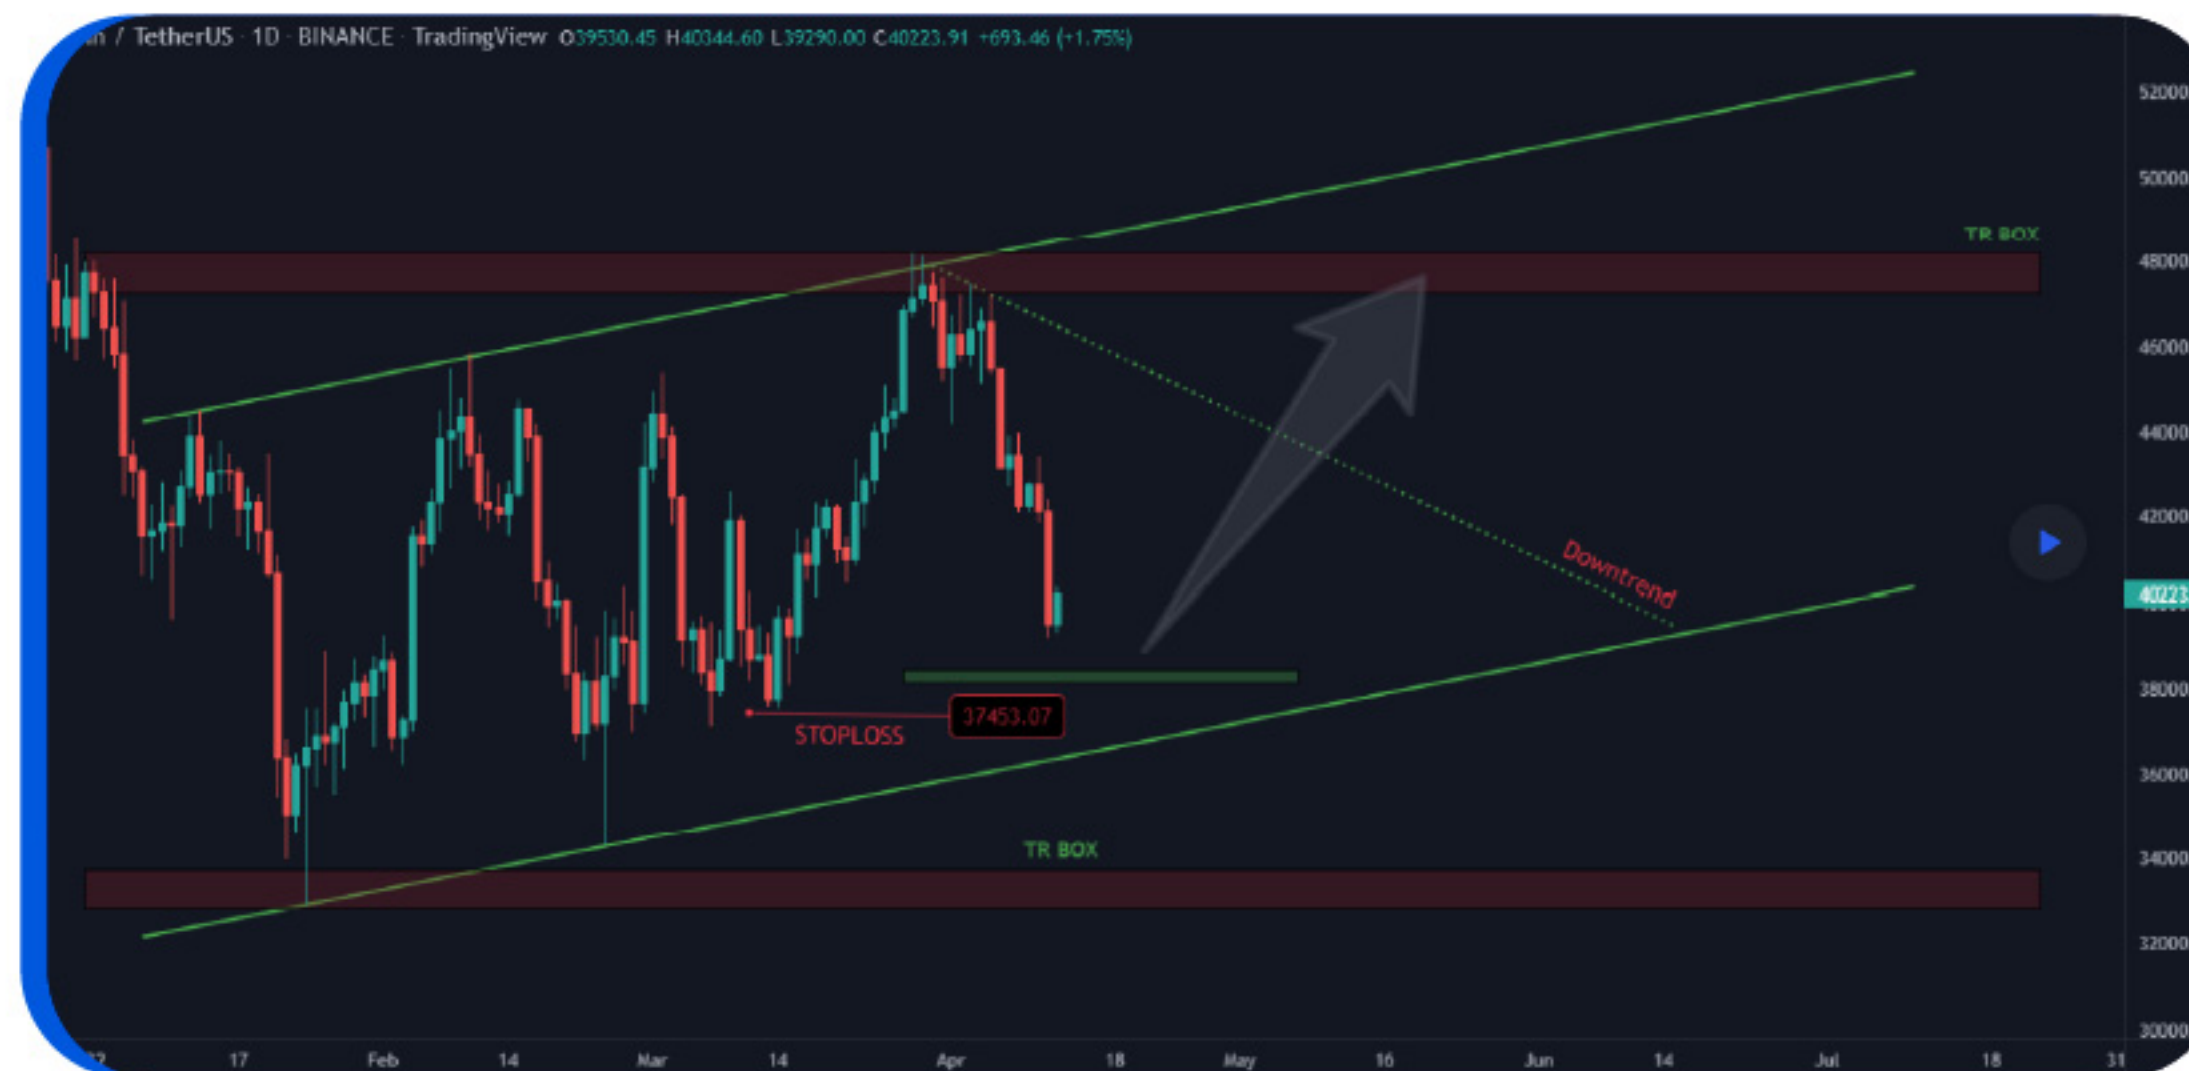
in / TetherUS · 1D · BINANCE · TradingView O39530.45 H40344.60 L39290.00 C40223.91 +693.46 (+1.75%)

52000
50000
TR BOX
48000
46000
44000
42000
40223
38000
36000
34000
32000
30000

Downtrend

37453.07
STOPLOSS

TR BOX

22 17 Feb 14 Mar 14 Apr 18 May 16 Jun 14 Jul 18 31